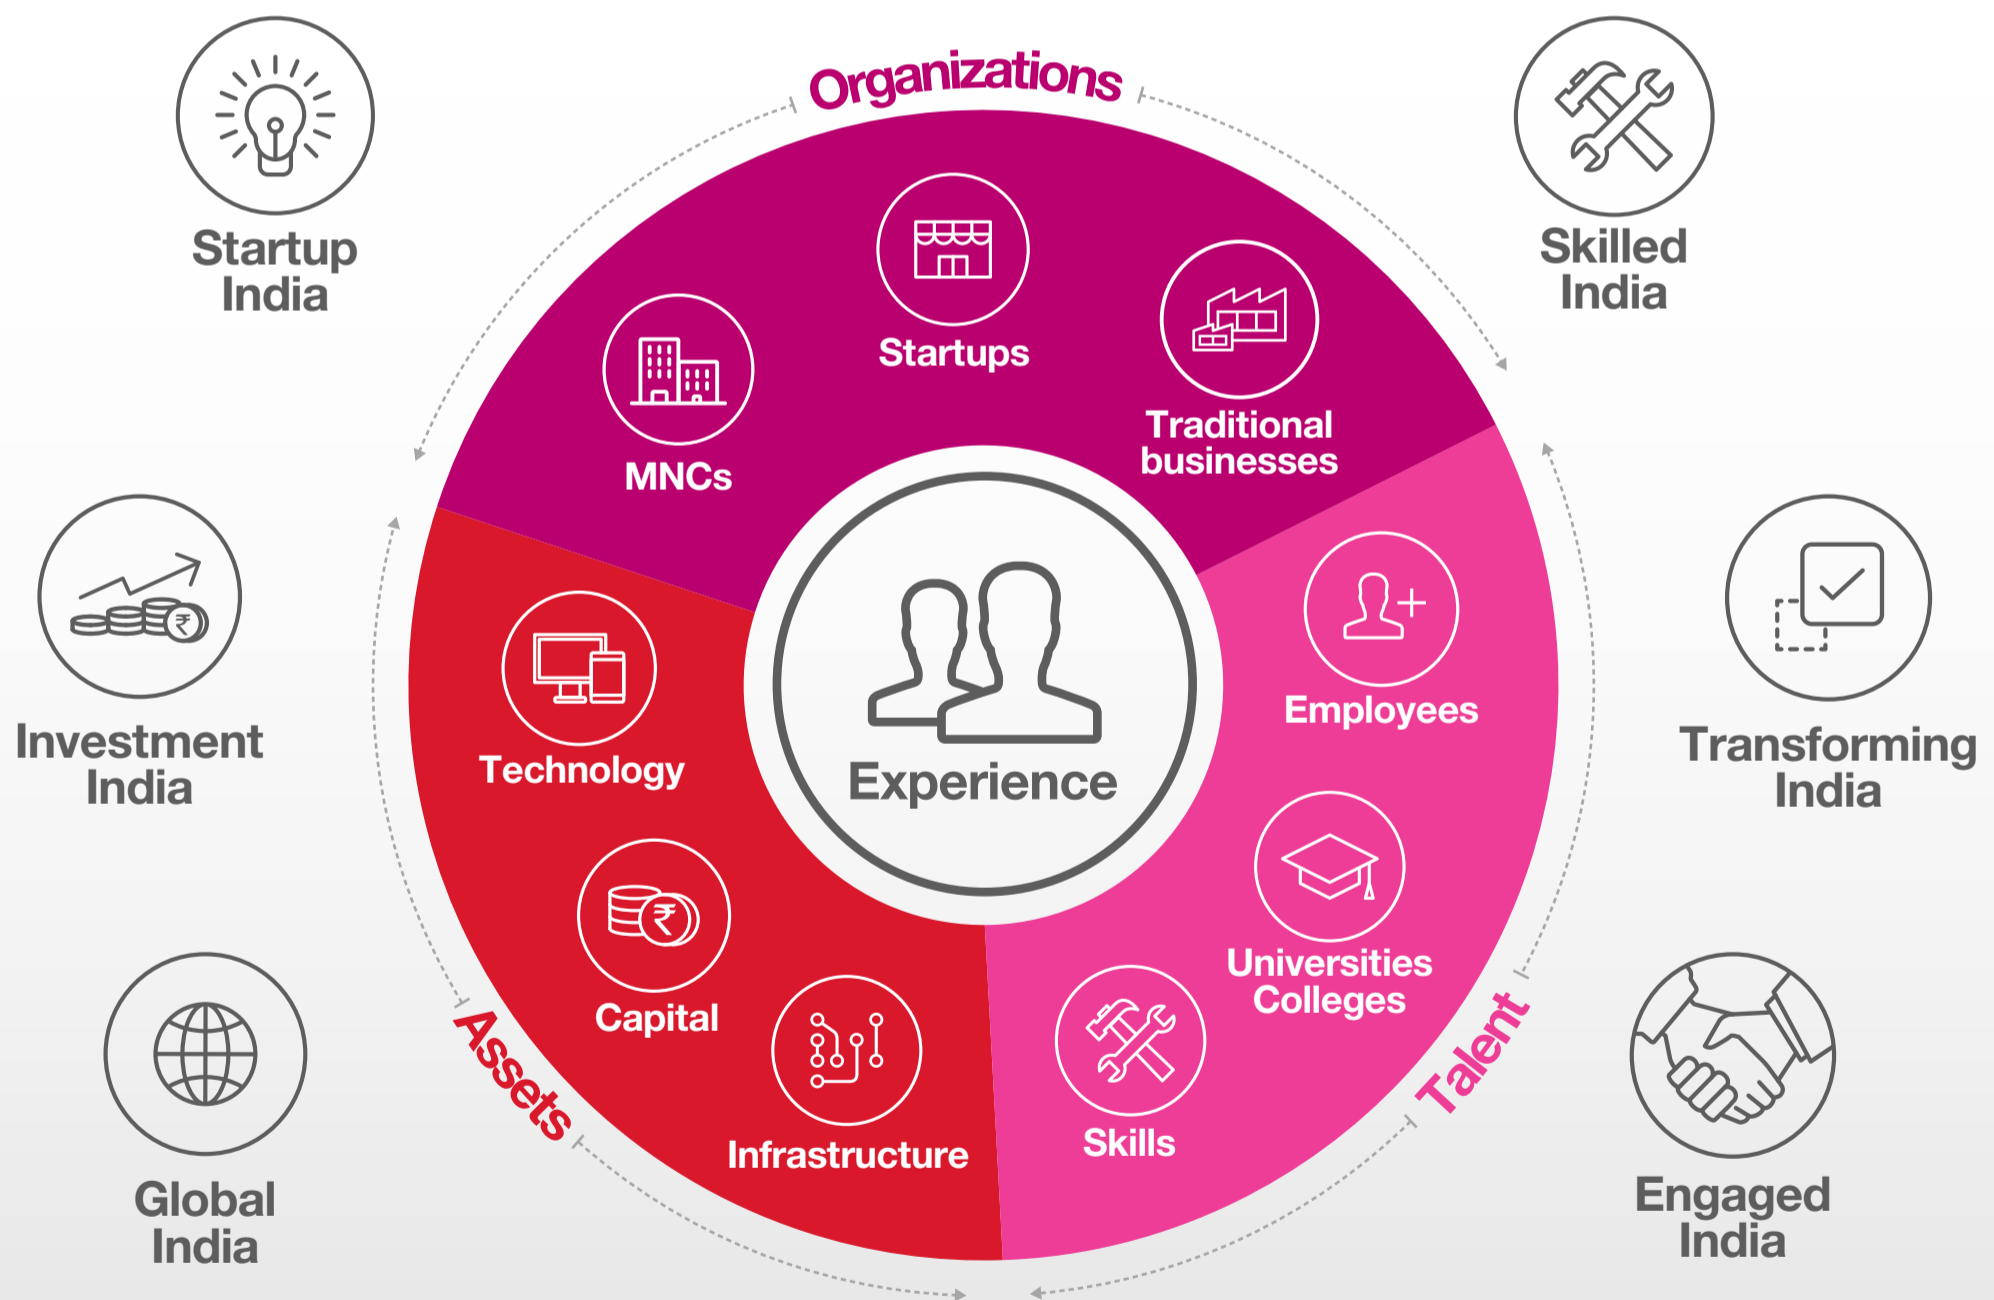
Startup India

Organizations

Skilled India

Startups

MNCs

Traditional businesses

Investment India

Transforming India

Employees

Technology

Experience

Capital

Universities Colleges

Global India

Engaged India

Assets

Infrastructure

Skills

Talent